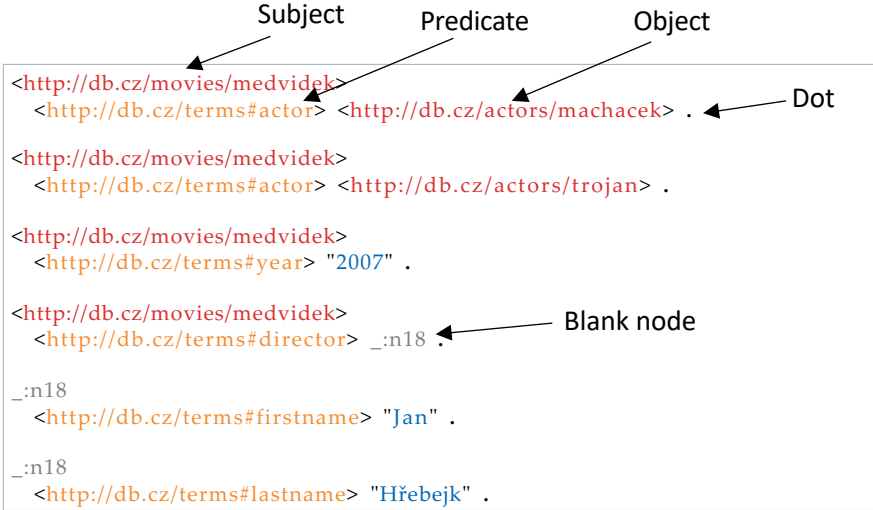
Subject
Predicate
Object

<http://db.cz/movies/medvidek>
<http://db.cz/terms#actor> <http://db.cz/actors/machacek> .
Dot

<http://db.cz/movies/medvidek>
<http://db.cz/terms#actor> <http://db.cz/actors/trojan> .

<http://db.cz/movies/medvidek>
<http://db.cz/terms#year> "2007" .

<http://db.cz/movies/medvidek>
<http://db.cz/terms#director> _:n18 .
Blank node

_:n18
<http://db.cz/terms#firstname> "Jan" .

_:n18
<http://db.cz/terms#lastname> "Hřebejk" .